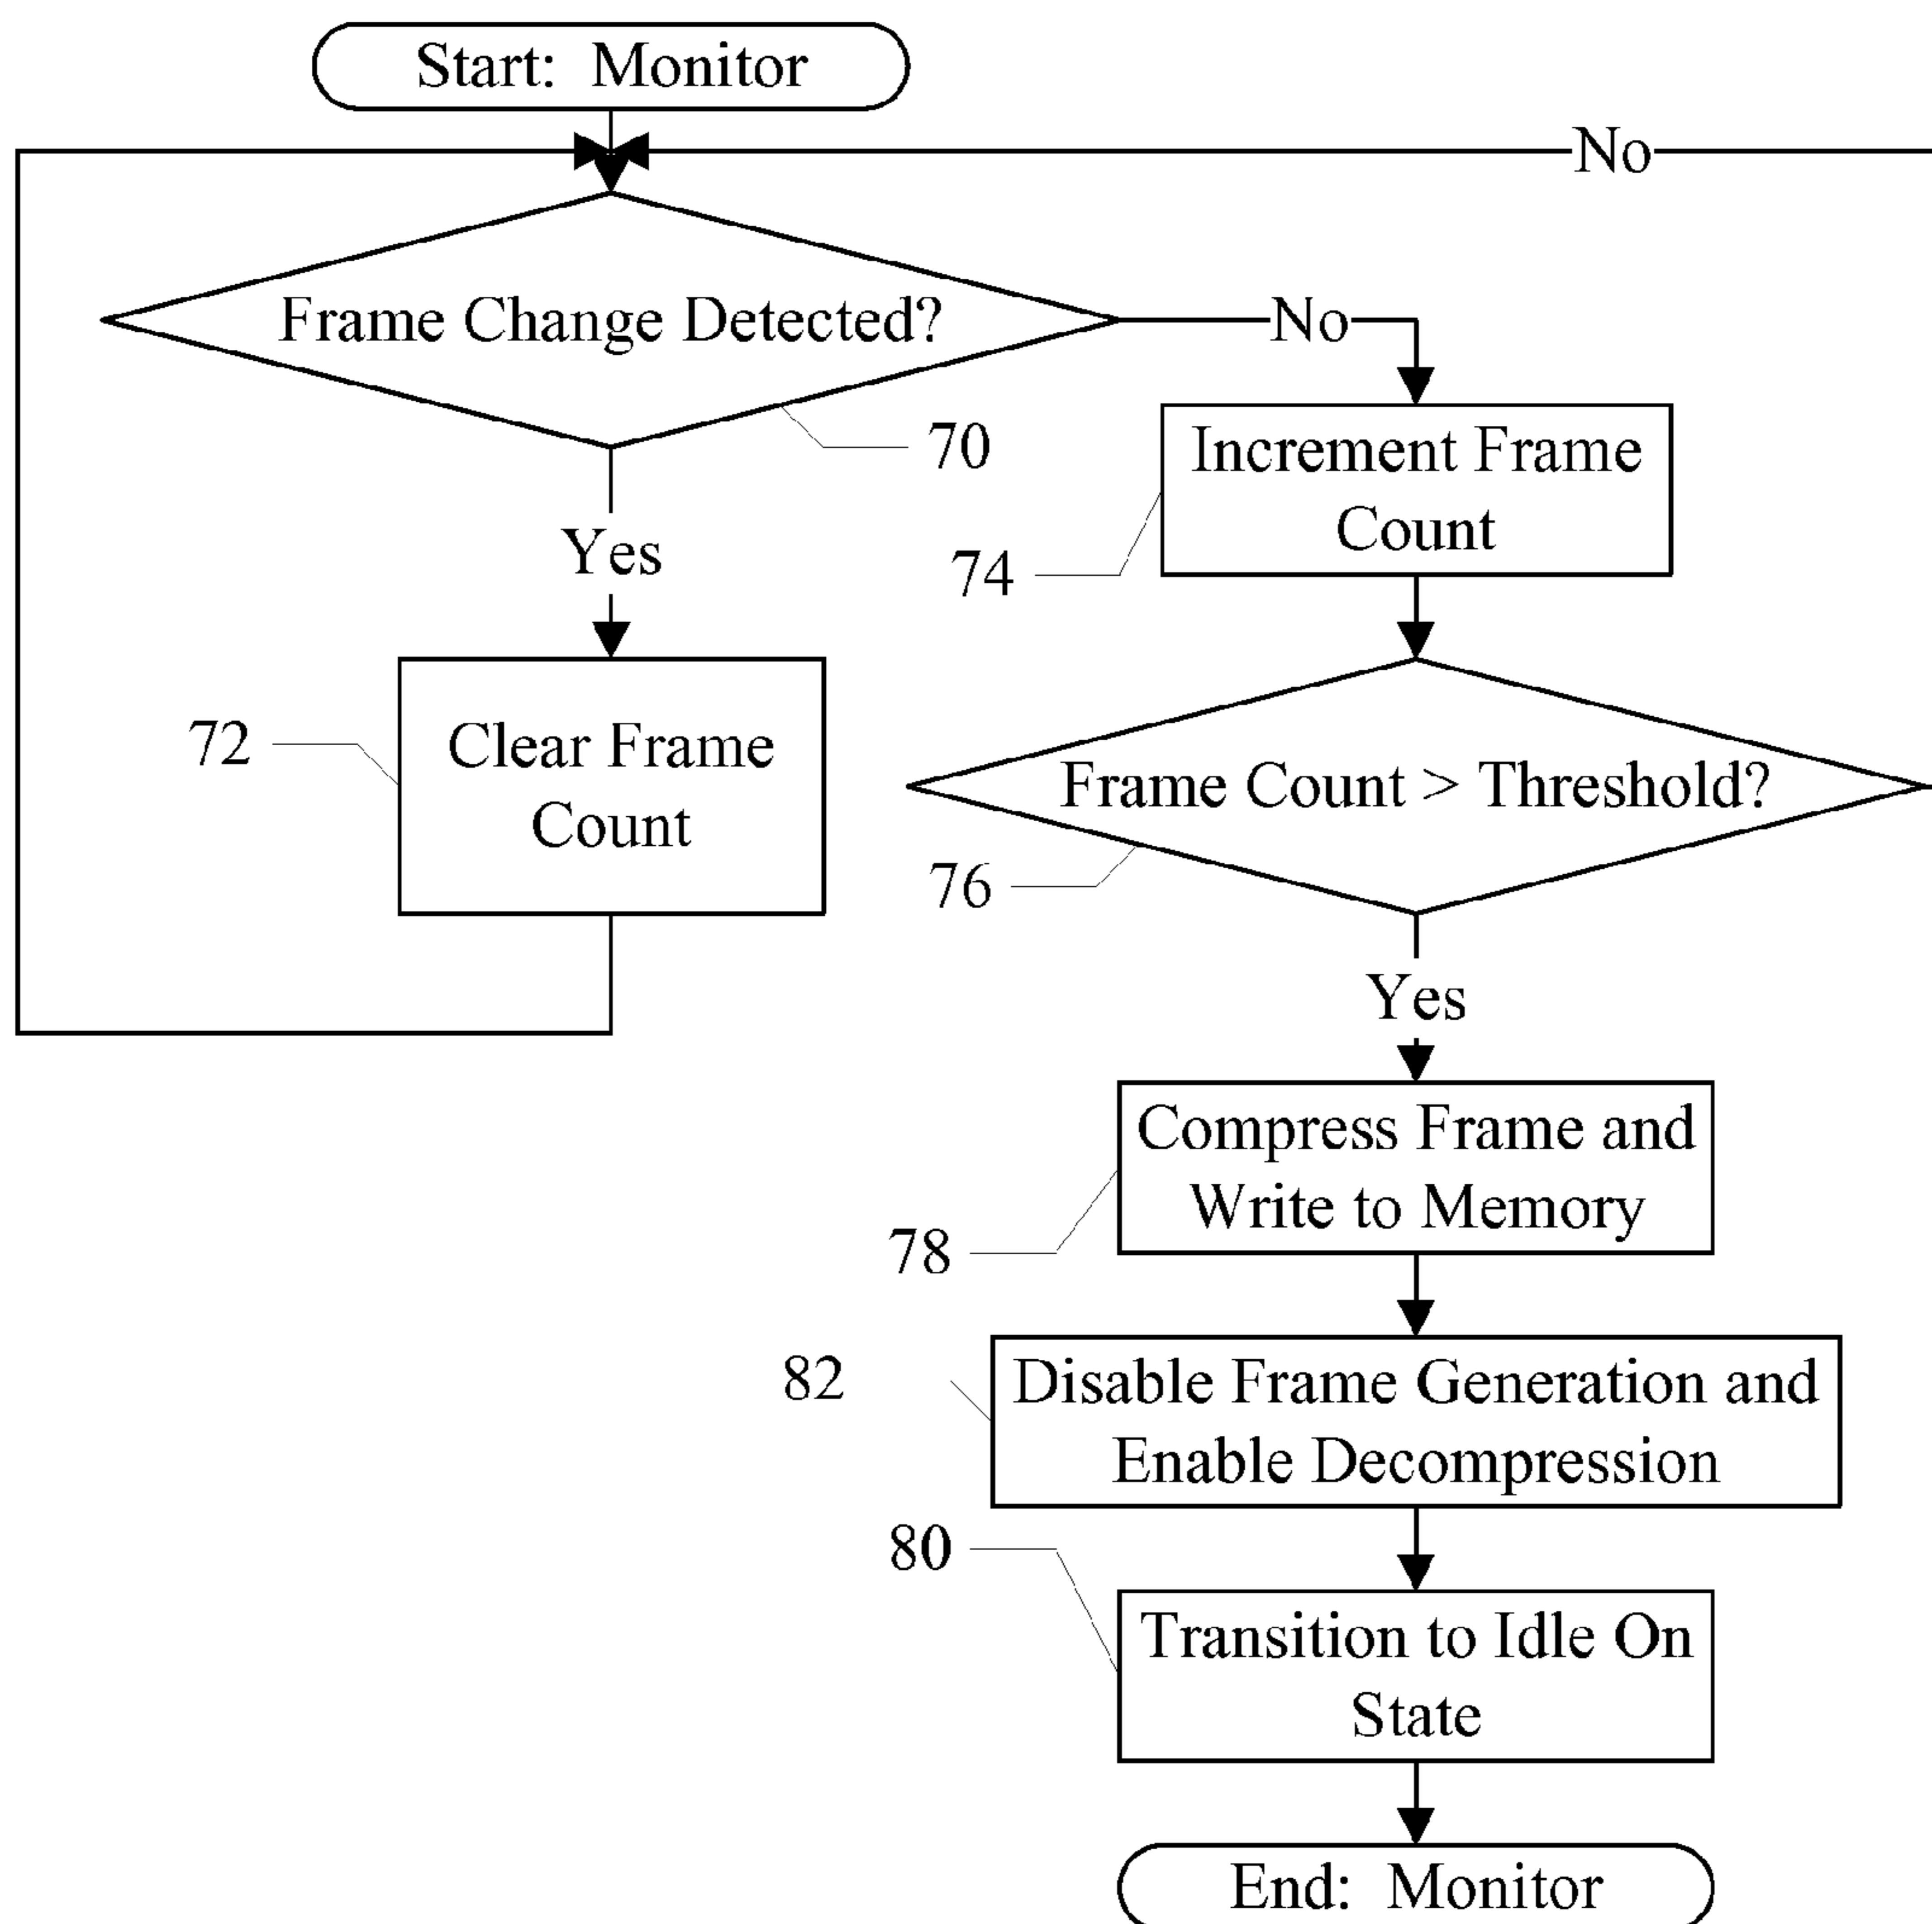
Start: Monitor

No

Frame Change Detected?

No

70

Increment Frame Count

74

Yes

72

Clear Frame Count

Frame Count > Threshold?

76

Yes

Compress Frame and Write to Memory

78

82

Disable Frame Generation and Enable Decompression

80

Transition to Idle On State

End: Monitor